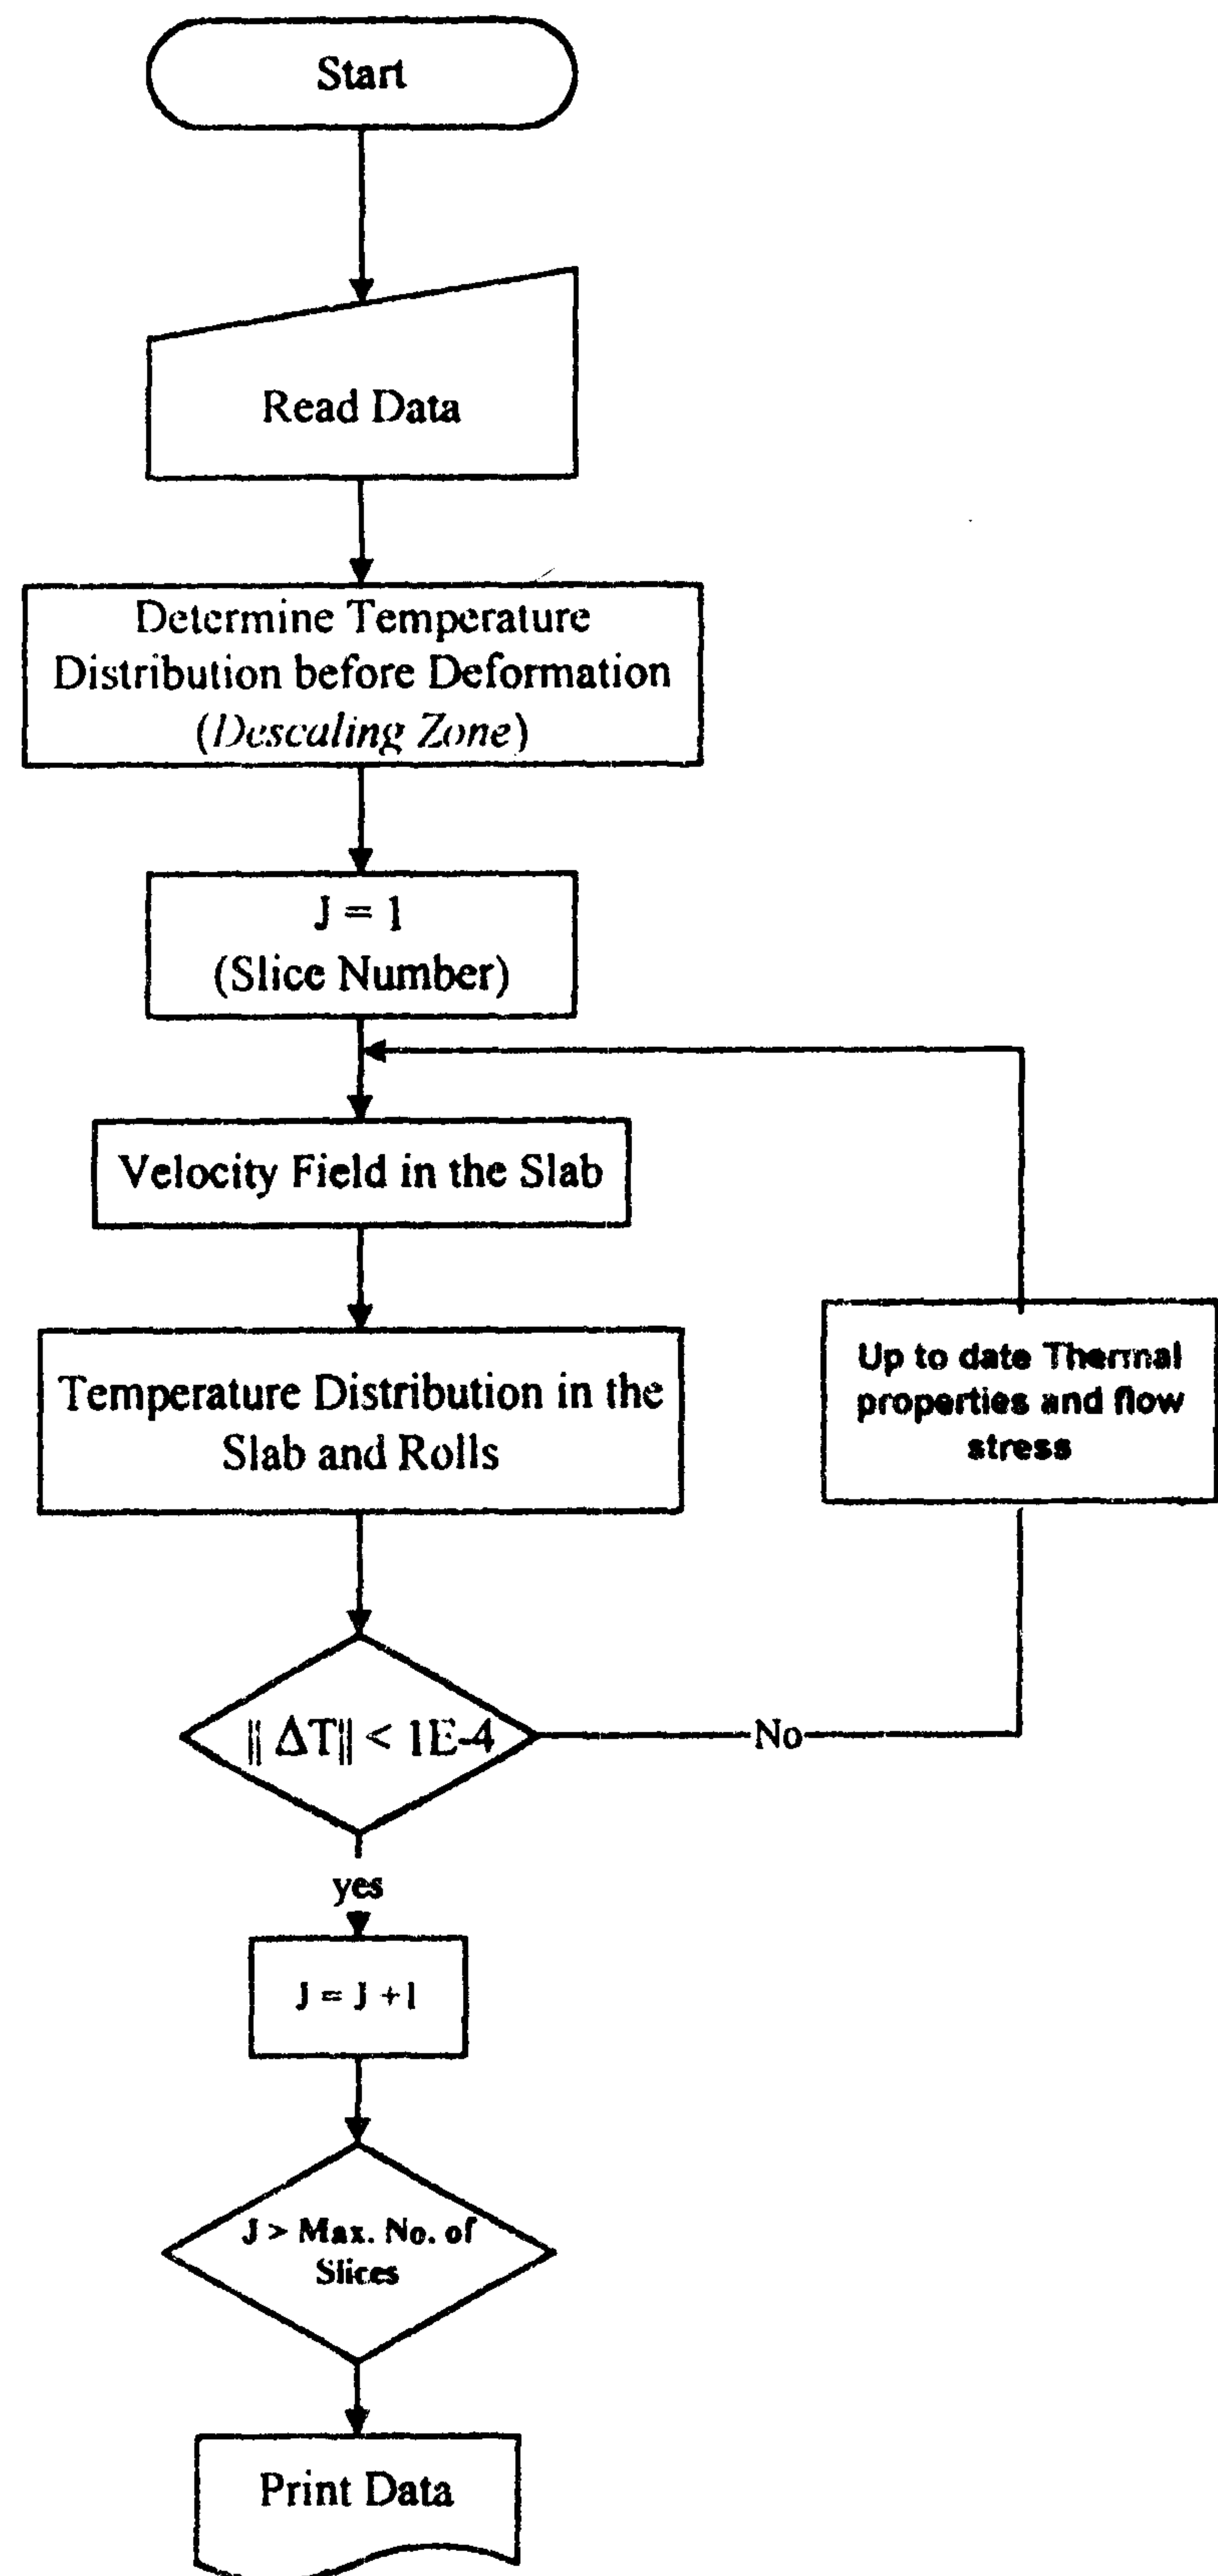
Start

Read Data

Determine Temperature Distribution before Deformation (*Descaling Zone*)

J = 1
(Slice Number)

Velocity Field in the Slab

Temperature Distribution in the Slab and Rolls

Up to date Thermal properties and flow stress

$\|\Delta T\| < 1E\text{-}4$

No

yes

J = J +1

J > Max. No. of Slices

Print Data